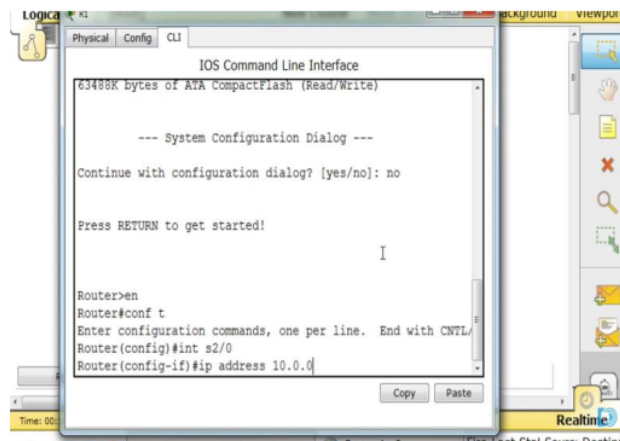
Logica R1
ackground Viewport
Physical Config CLI
IOS Command Line Interface
63488K bytes of ATA CompactFlash (Read/Write)

--- System Configuration Dialog ---

Continue with configuration dialog? [yes/no]: no

Press RETURN to get started!

Router>en
Router#conf t
Enter configuration commands, one per line. End with CNTL/
Router(config)#int s2/0
Router(config-if)#ip address 10.0.0
Copy Paste
Time: 00:
Realtime